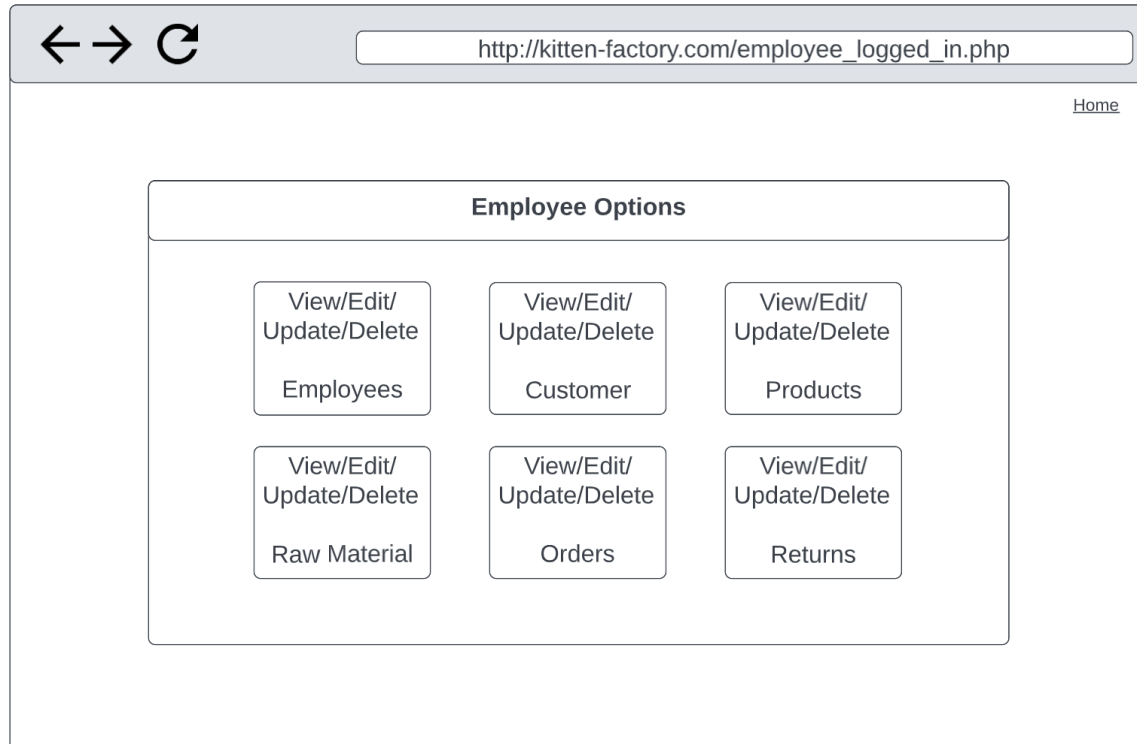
http://kitten-factory.com/employee_logged_in.php

Home

Employee Options

View/Edit/Update/Delete

Employees

View/Edit/Update/Delete

Customer

View/Edit/Update/Delete

Products

View/Edit/Update/Delete

Raw Material

View/Edit/Update/Delete

Orders

View/Edit/Update/Delete

Returns